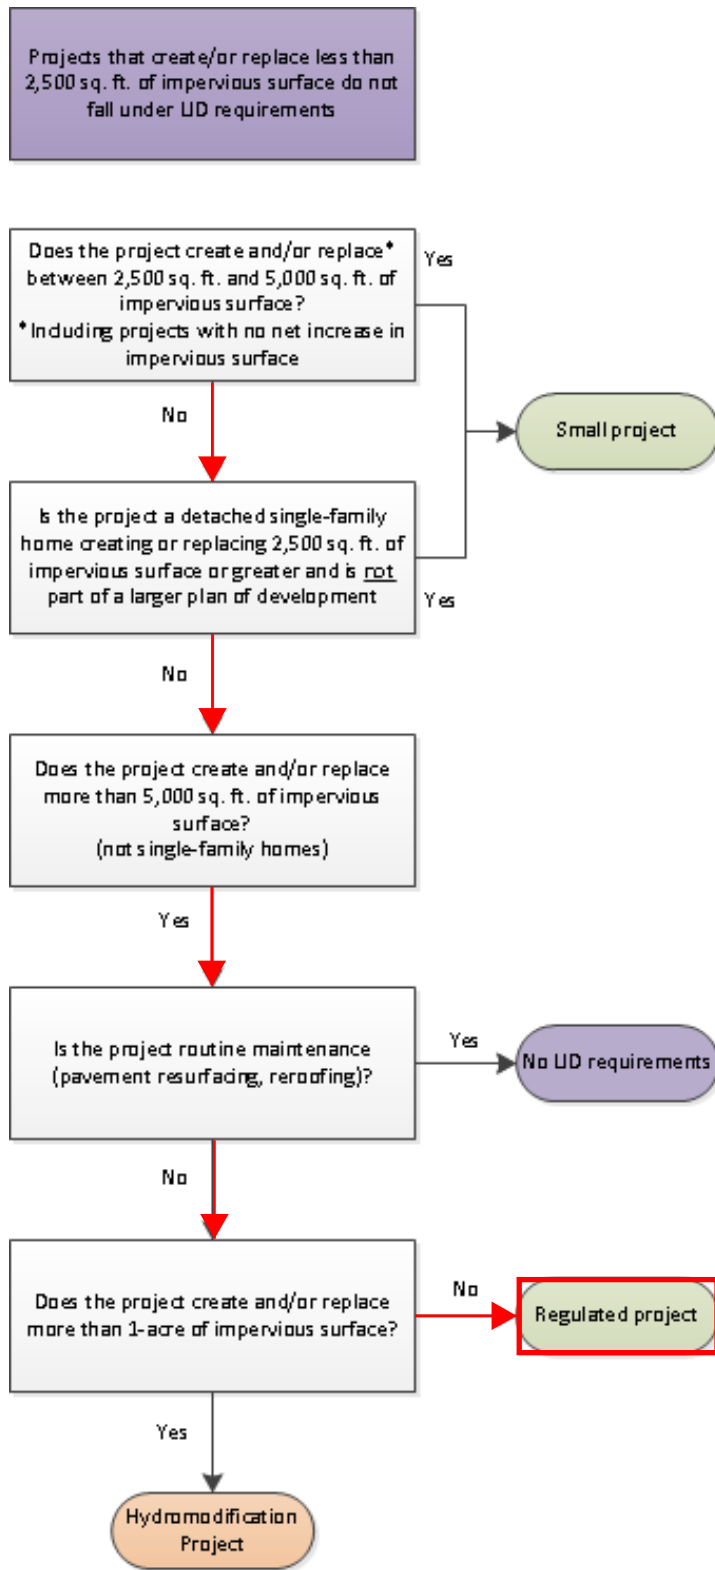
Projects that create/or replace less than 2,500 sq. ft. of impervious surface do not fall under LID requirements

Does the project create and/or replace* between 2,500 sq. ft. and 5,000 sq. ft. of impervious surface?
*Including projects with no net increase in impervious surface

Yes

Small project

No

Is the project a detached single-family home creating or replacing 2,500 sq. ft. of impervious surface or greater and is not part of a larger plan of development

Yes

No

Does the project create and/or replace more than 5,000 sq. ft. of impervious surface?
(not single-family homes)

Yes

Is the project routine maintenance (pavement resurfacing, reroofing)?

Yes

No LID requirements

No

Does the project create and/or replace more than 1-acre of impervious surface?

No

Regulated project

Yes

Hydromodification Project